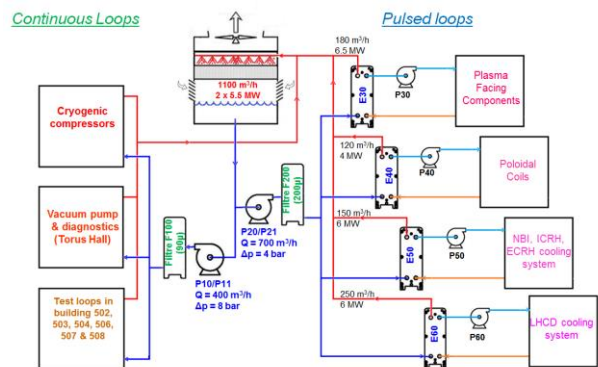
Continuous Loops

Pulsed loops

1100 m³/h
2 x 5.5 MW

180 m³/h
6.5 MW

E30

P30

Plasma Facing Components

Cryogenic compressors

120 m³/h
4 MW

E40

P40

Poloidal Coils

Vacuum pump & diagnostics (Torus Hall)

Filtre F200 (20µ)

P20/P21
Q = 700 m³/h
Δp = 4 bar

150 m³/h
6 MW

E50

P50

NBI, ICRH, ECRH cooling system

Filtre F100 (90µ)

P10/P11
Q = 400 m³/h
Δp = 8 bar

Test loops in building 502, 503, 504, 506, 507 & 508

250 m³/h
6 MW

E60

P60

LHCD cooling system